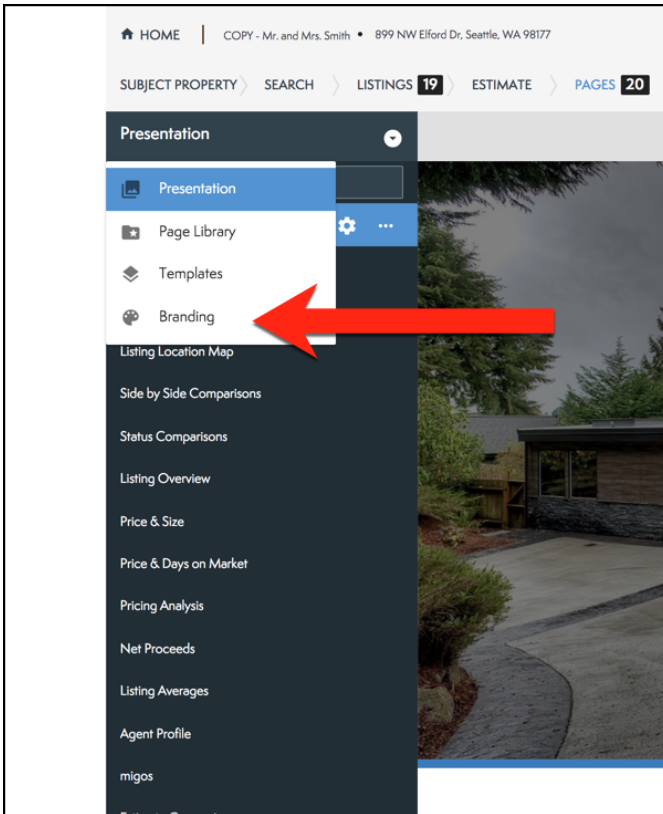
HOME | COPY - Mr. and Mrs. Smith • 899 NW Elford Dr, Seattle, WA 98177

SUBJECT PROPERTY SEARCH LISTINGS 19 ESTIMATE PAGES 20

Presentation

Presentation
Page Library
Templates
Branding

Listing Location Map
Side by Side Comparisons
Status Comparisons
Listing Overview
Price & Size
Price & Days on Market
Pricing Analysis
Net Proceeds
Listing Averages
Agent Profile
migos
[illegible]